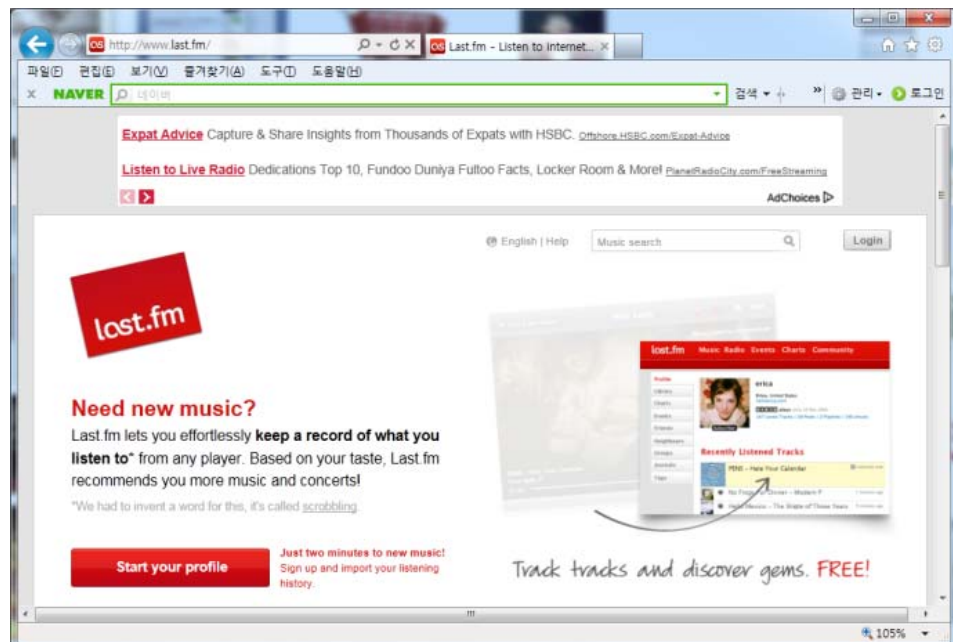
http://www.last.fm/

Last.fm - Listen to internet... ×

파일(F) 편집(E) 보기(V) 즐겨찾기(A) 도구(T) 도움말(H)

× NAVER 네이버 검색 관리 로그인

Expat Advice Capture & Share Insights from Thousands of Expats with HSBC. Offshore.HSBC.com/Expat-Advice

Listen to Live Radio Dedications Top 10, Fundoo Duniya Fultoo Facts, Locker Room & More! PlanetRadioCity.com/FreeStreaming

AdChoices

English | Help Music search Login

last.fm

Need new music?

Last.fm lets you effortlessly keep a record of what you listen to* from any player. Based on your taste, Last.fm recommends you more music and concerts!

*We had to invent a word for this, it's called scrobbling.

last.fm Music Radio Events Charts Community

erica

Recently Listened Tracks

Start your profile

Just two minutes to new music! Sign up and import your listening history.

Track tracks and discover gems. FREE!

105%